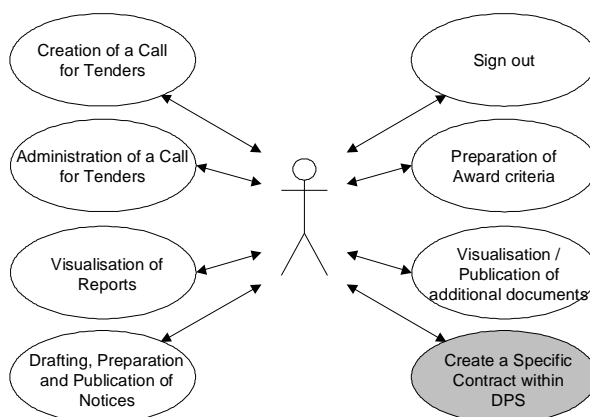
Creation of a Call for Tenders

Administration of a Call for Tenders

Visualisation of Reports

Drafting, Preparation and Publication of Notices

Sign out

Preparation of Award criteria

Visualisation / Publication of additional documents

Create a Specific Contract within DPS